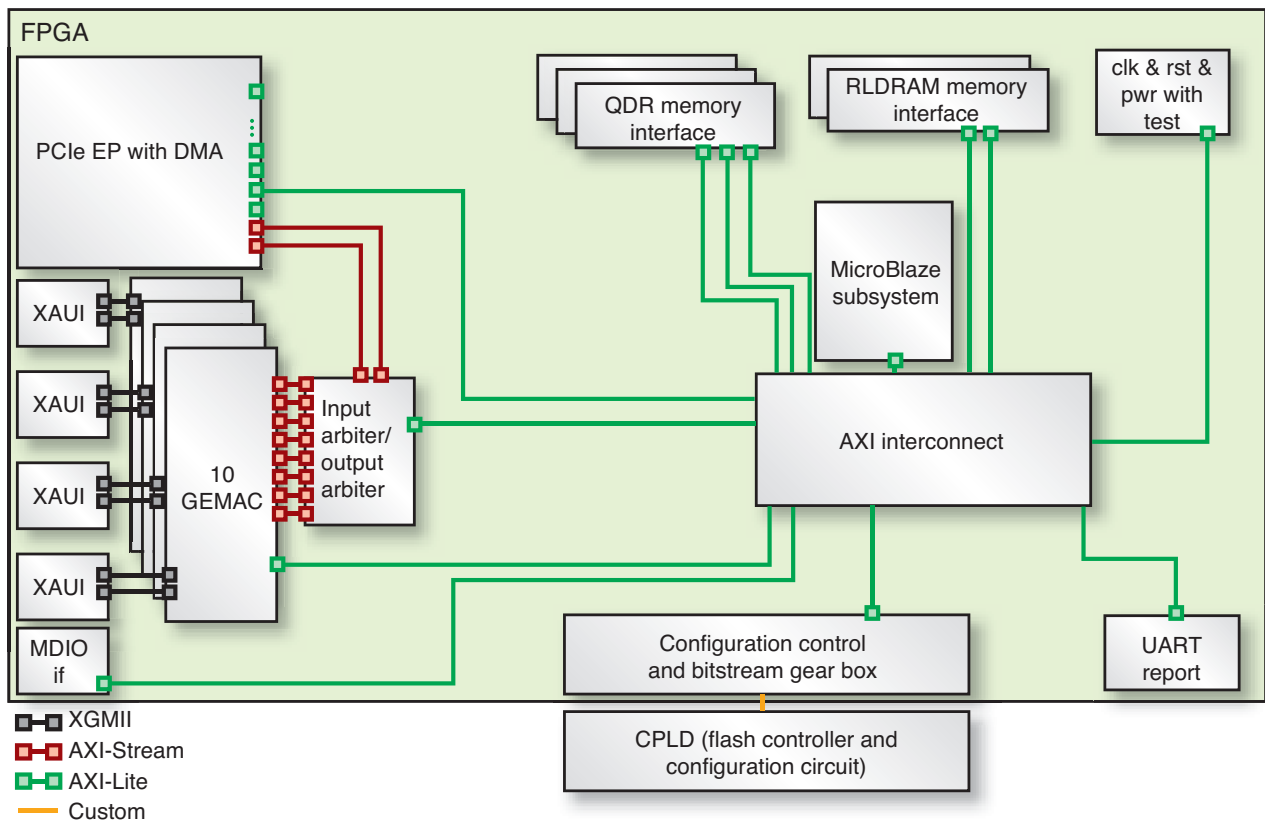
FPGA

PCIe EP with DMA

QDR memory interface

RLDRAM memory interface

clk & rst & pwr with test

MicroBlaze subsystem

XAUI

XAUI

XAUI

XAUI

10 GEMAC

Input arbiter/ output arbiter

AXI interconnect

MDIO if

Configuration control and bitstream gear box

UART report

CPLD (flash controller and configuration circuit)

XGMII
AXI-Stream
AXI-Lite
Custom